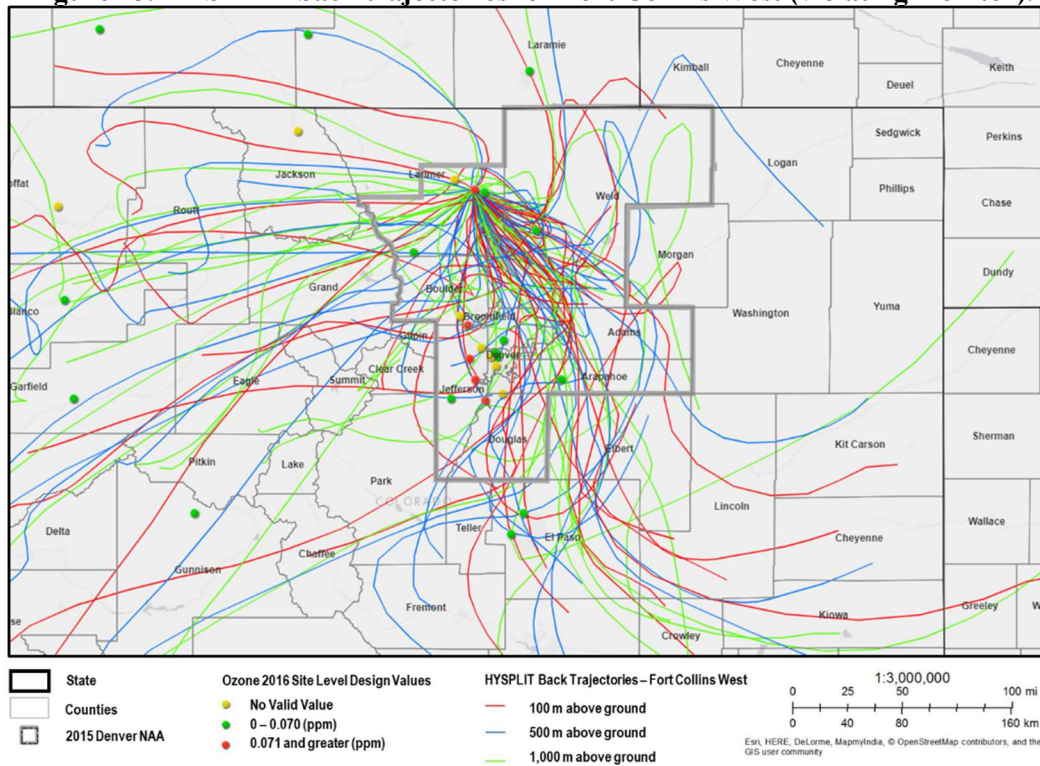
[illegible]

Laramie
Kimball
Cheyenne
Keith
Deuel
Sedgwick
Perkins
Logan
Jackson
Larimer
Weld
Phillips
offat
Routt
Chase
Morgan
Dundy
Grand
Boulder
Yuma
lanco
Broomfield
Washington
Gilpin
Adams
Cheyenne
Denver
Garfield
Eagle
Summit
Clear Creek
Arapahoe
Jefferson
Sherman
Douglas
Elbert
Kit Carson
Pitkin
Lake
Park
COLORADO
Lincoln
Wallace
Delta
Teller
Cheyenne
Chaffee
El Paso
Gunnison
Fremont
Kiowa
Greeley
Crowley

State
Counties
2015 Denver NAA

Ozone 2016 Site Level Design Values
No Valid Value
0 – 0.070 (ppm)
0.071 and greater (ppm)

HYSPLIT Back Trajectories – Fort Collins West
100 m above ground
500 m above ground
1,000 m above ground

1:3,000,000
0 25 50 100 mi
0 40 80 160 km
Esri, HERE, DeLorme, MapmyIndia, © OpenStreetMap contributors, and the GIS user community